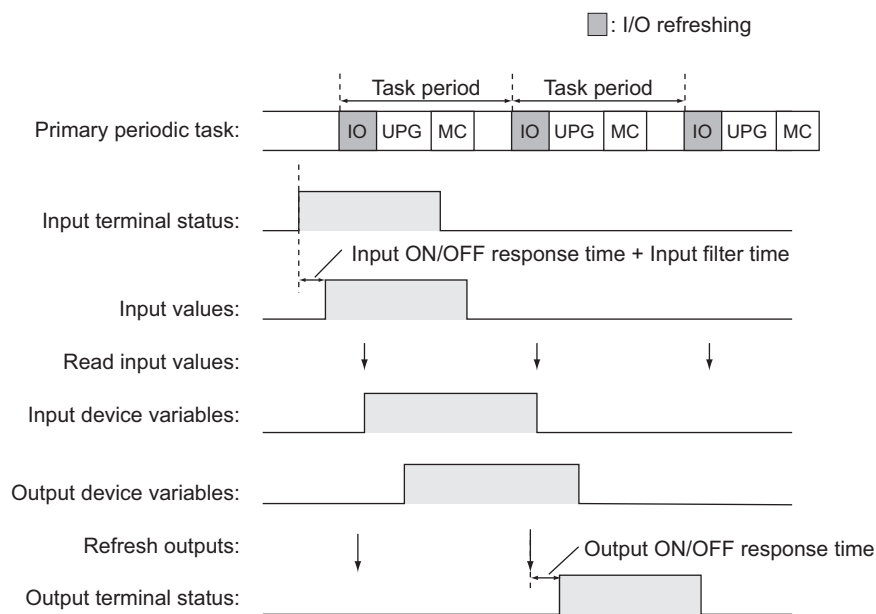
: I/O refreshing

Task period
Task period

Primary periodic task:
IO UPG MC
IO UPG MC
IO UPG MC

Input terminal status:

Input ON/OFF response time + Input filter time

Input values:

Read input values:

Input device variables:

Output device variables:

Refresh outputs:

Output ON/OFF response time

Output terminal status: